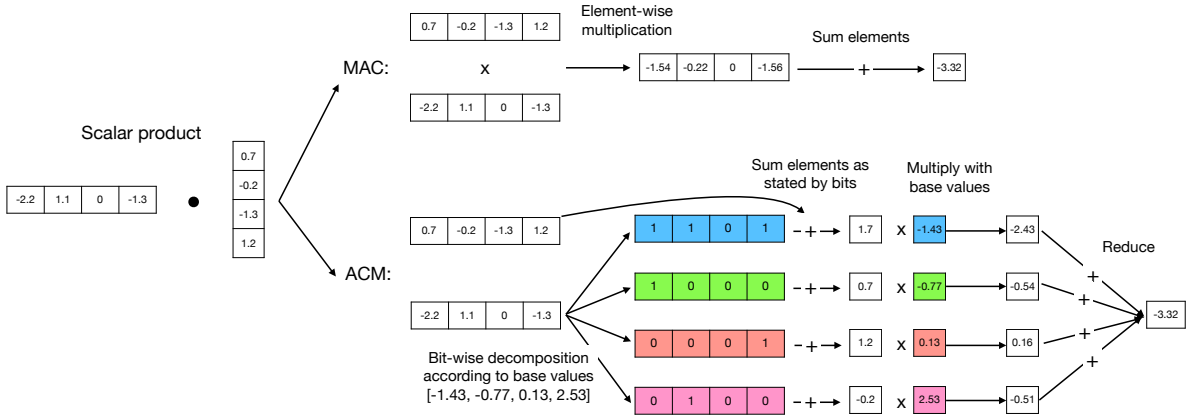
Scalar product

| -2.2 | 1.1 | 0 | -1.3 |
|---|---|---|---|

●

| 0.7 |
|---|
| -0.2 |
| -1.3 |
| 1.2 |

MAC:

| 0.7 | -0.2 | -1.3 | 1.2 |
|---|---|---|---|

x

| -2.2 | 1.1 | 0 | -1.3 |
|---|---|---|---|

Element-wise multiplication

| -1.54 | -0.22 | 0 | -1.56 |
|---|---|---|---|

Sum elements

+

-3.32

ACM:

| 0.7 | -0.2 | -1.3 | 1.2 |
|---|---|---|---|

| -2.2 | 1.1 | 0 | -1.3 |
|---|---|---|---|

Bit-wise decomposition according to base values [-1.43, -0.77, 0.13, 2.53]

Sum elements as stated by bits

Multiply with base values

| 1 | 1 | 0 | 1 |
|---|---|---|---|

+ 1.7 x -1.43 → -2.43

| 1 | 0 | 0 | 0 |
|---|---|---|---|

+ 0.7 x -0.77 → -0.54

| 0 | 0 | 0 | 1 |
|---|---|---|---|

+ 1.2 x 0.13 → 0.16

| 0 | 1 | 0 | 0 |
|---|---|---|---|

+ -0.2 x 2.53 → -0.51

Reduce

+
+
+
+

-3.32